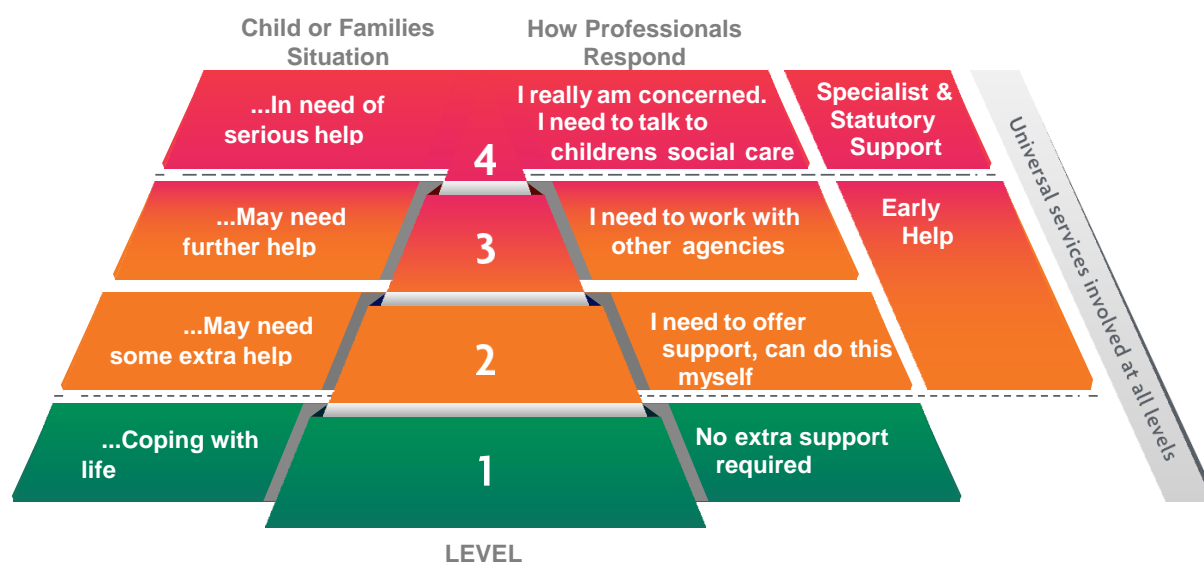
Child or Families Situation

How Professionals Respond

...In need of serious help

4

I really am concerned. I need to talk to childrens social care

Specialist & Statutory Support

...May need further help

3

I need to work with other agencies

Early Help

...May need some extra help

2

I need to offer support, can do this myself

...Coping with life

1

No extra support required

LEVEL

Universal services involved at all levels